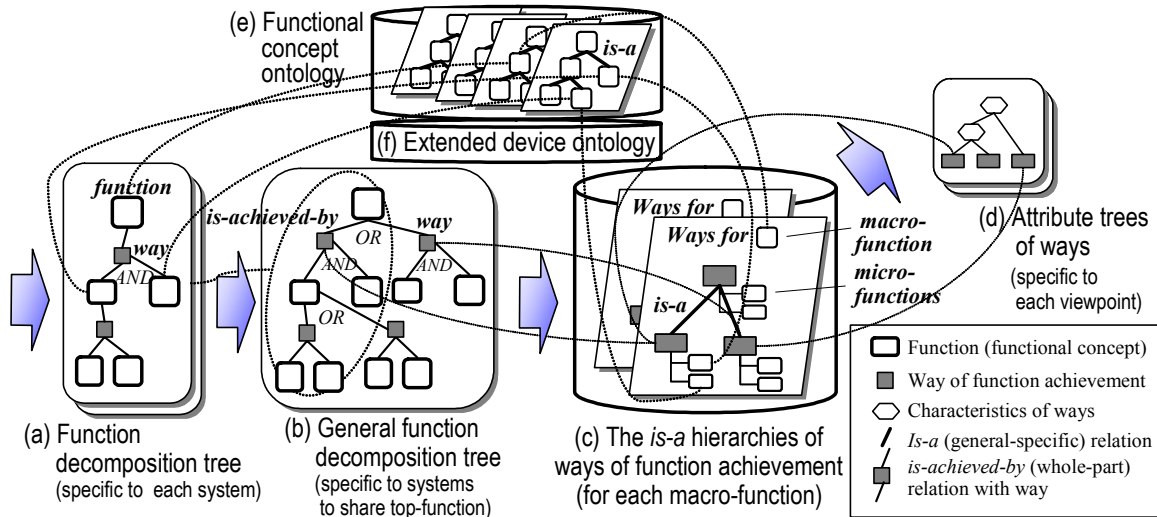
(e) Functional concept ontology

is-a

(f) Extended device ontology

function

way

AND

is-achieved-by

OR

way

AND

AND

OR

Ways for

Ways for

macro-function

micro-functions

is-a

(d) Attribute trees of ways (specific to each viewpoint)

(a) Function decomposition tree (specific to each system)

(b) General function decomposition tree (specific to systems to share top-function)

(c) The *is-a* hierarchies of ways of function achievement (for each macro-function)

Function (functional concept)

Way of function achievement

Characteristics of ways

*Is-a* (general-specific) relation

*is-achieved-by* (whole-part) relation with way